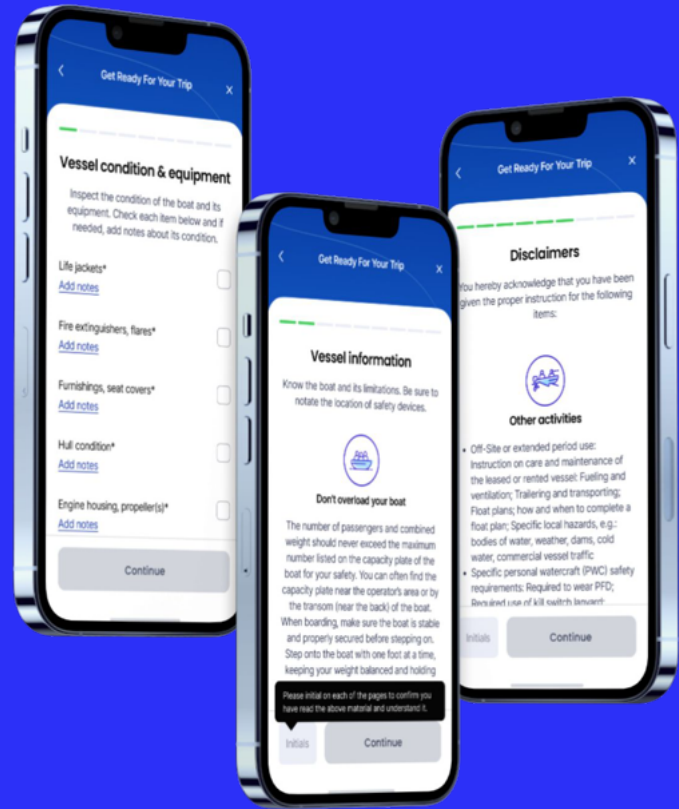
Get Ready For Your Trip

Vessel condition & equipment

Inspect the condition of the boat and its equipment. Check each item below and if needed, add notes about its condition.

Life jackets*
Add notes

Fire extinguishers, flares*
Add notes

Furnishings, seat covers*
Add notes

Hull condition*
Add notes

Engine housing, propeller(s)*
Add notes

Continue

Get Ready For Your Trip

Vessel information

Know the boat and its limitations. Be sure to notate the location of safety devices.

Don't overload your boat

The number of passengers and combined weight should never exceed the maximum number listed on the capacity plate of the boat for your safety. You can often find the capacity plate near the operator's area or by the transom (near the back) of the boat. When boarding, make sure the boat is stable and properly secured before stepping on. Step onto the boat with one foot at a time, keeping your weight balanced and holding

Please initial on each of the pages to confirm you have read the above material and understand it.

Initials

Continue

Get Ready For Your Trip

Disclaimers

You hereby acknowledge that you have been given the proper instruction for the following items:

Other activities

• Off-Site or extended period use: Instruction on care and maintenance of the leased or rented vessel; Fueling and ventilation; Trailering and transporting; Float plans; how and when to complete a float plan; Specific local hazards, e.g.: bodies of water, weather, dams, cold water, commercial vessel traffic
• Specific personal watercraft (PWC) safety requirements: Required to wear PFD; Required use of kill switch lanyard;

Initials

Continue